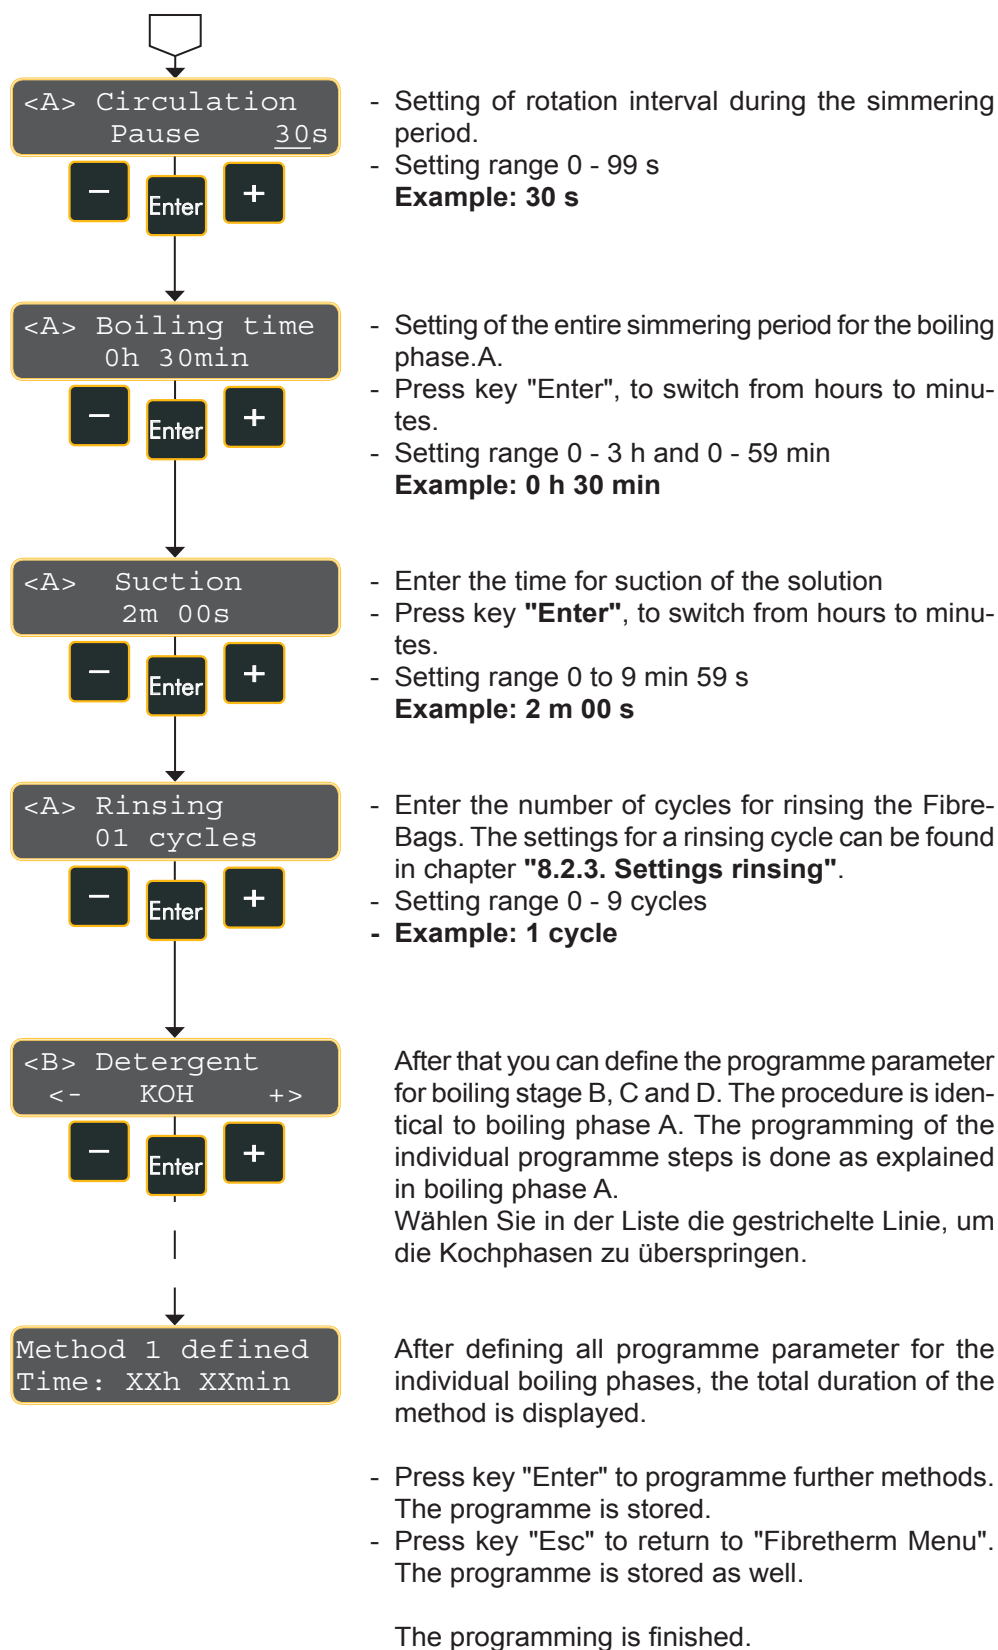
<A> Circulation
Pause 30s

– Enter +

- Setting of rotation interval during the simmering period.
- Setting range 0 - 99 s
**Example: 30 s**

<A> Boiling time
0h 30min

– Enter +

- Setting of the entire simmering period for the boiling phase.A.
- Press key "Enter", to switch from hours to minutes.
- Setting range 0 - 3 h and 0 - 59 min
**Example: 0 h 30 min**

<A> Suction
2m 00s

– Enter +

- Enter the time for suction of the solution
- Press key **"Enter"**, to switch from hours to minutes.
- Setting range 0 to 9 min 59 s
**Example: 2 m 00 s**

<A> Rinsing
01 cycles

– Enter +

- Enter the number of cycles for rinsing the FibreBags. The settings for a rinsing cycle can be found in chapter **"8.2.3. Settings rinsing"**.
- Setting range 0 - 9 cycles
**- Example: 1 cycle**

<B> Detergent
<- KOH +>

– Enter +

After that you can define the programme parameter for boiling stage B, C and D. The procedure is identical to boiling phase A. The programming of the individual programme steps is done as explained in boiling phase A.
Wählen Sie in der Liste die gestrichelte Linie, um die Kochphasen zu überspringen.

Method 1 defined
Time: XXh XXmin

After defining all programme parameter for the individual boiling phases, the total duration of the method is displayed.

- Press key "Enter" to programme further methods. The programme is stored.
- Press key "Esc" to return to "Fibretherm Menu". The programme is stored as well.

The programming is finished.